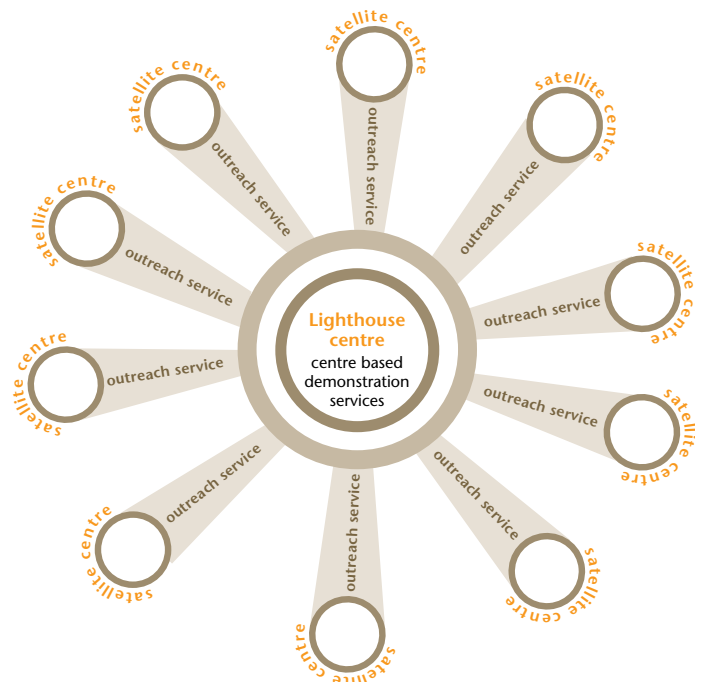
Lighthouse centre
centre based demonstration services

satellite centre
outreach service

satellite centre
outreach service

satellite centre
outreach service

satellite centre
outreach service

satellite centre
outreach service

satellite centre
outreach service

satellite centre
outreach service

satellite centre
outreach service

satellite centre
outreach service

satellite centre
outreach service